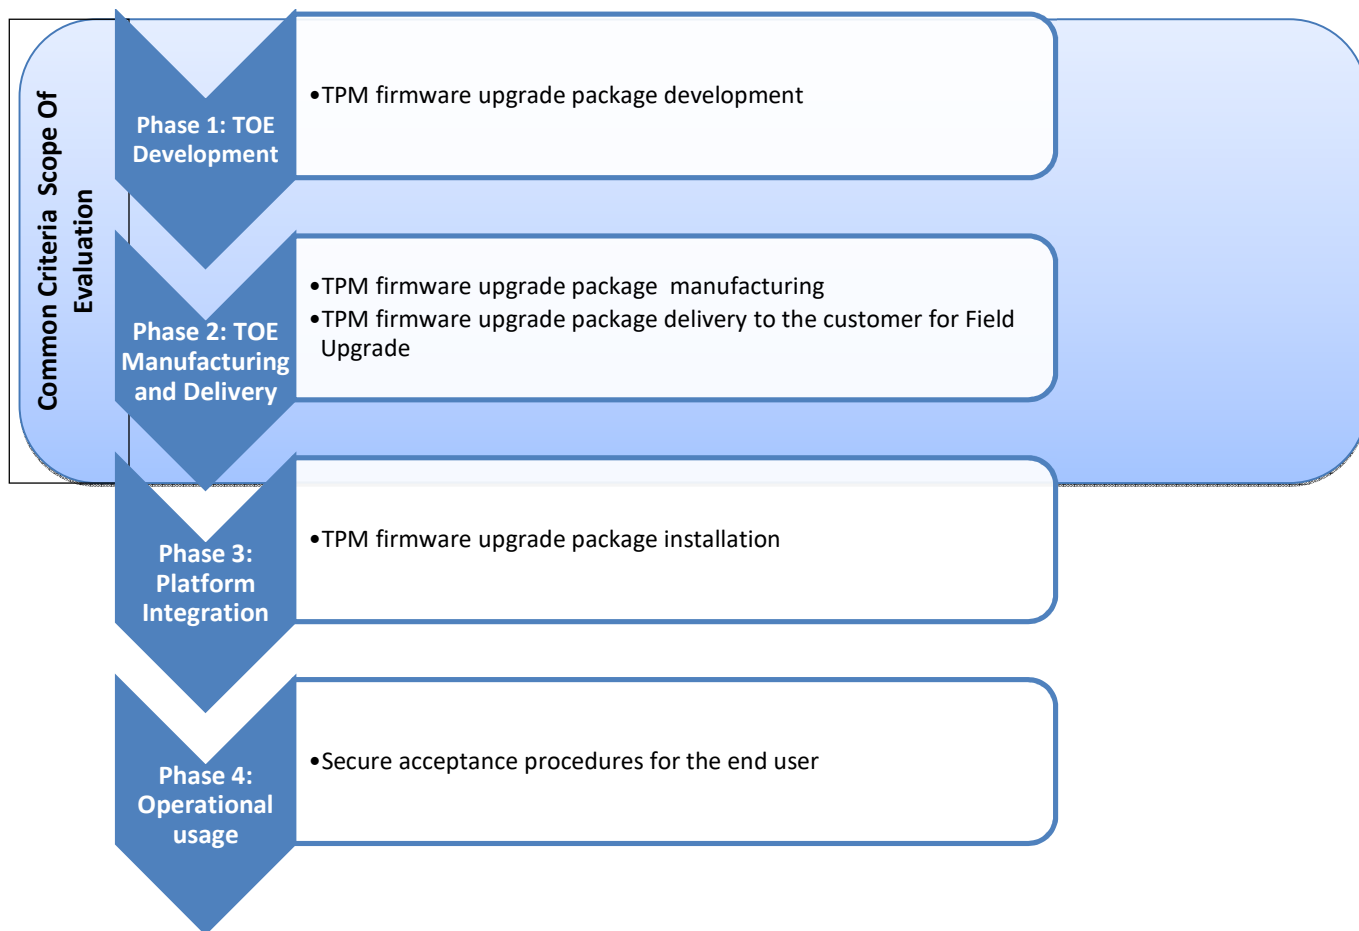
Common Criteria Scope Of Evaluation

Phase 1: TOE Development

•TPM firmware upgrade package development

Phase 2: TOE Manufacturing and Delivery

•TPM firmware upgrade package manufacturing
•TPM firmware upgrade package delivery to the customer for Field Upgrade

Phase 3: Platform Integration

•TPM firmware upgrade package installation

Phase 4: Operational usage

•Secure acceptance procedures for the end user